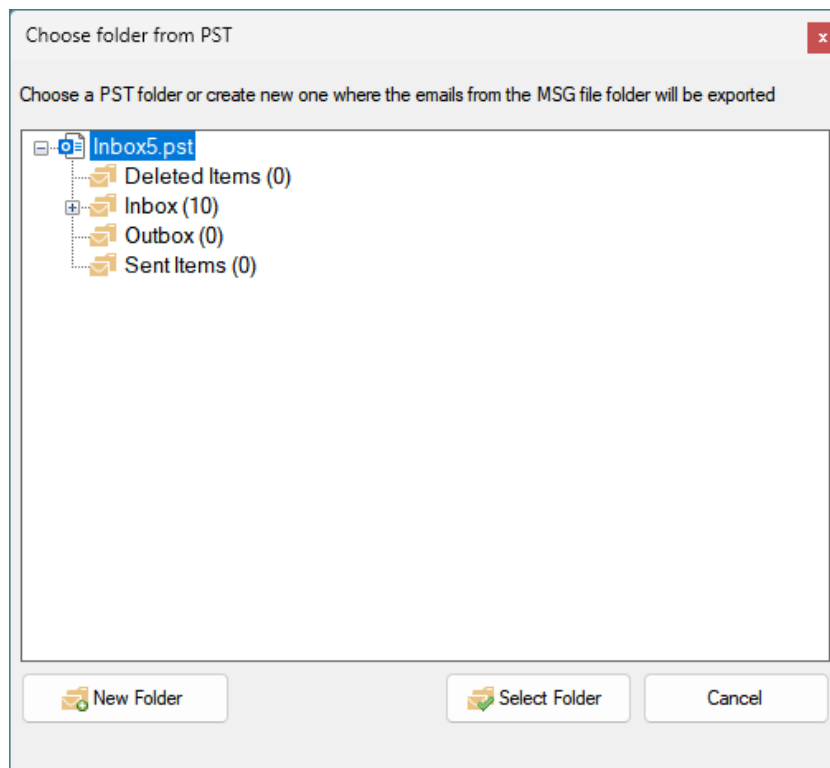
Choose folder from PST

x

Choose a PST folder or create new one where the emails from the MSG file folder will be exported

Inbox5.pst
Deleted Items (0)
Inbox (10)
Outbox (0)
Sent Items (0)

New Folder

Select Folder

Cancel